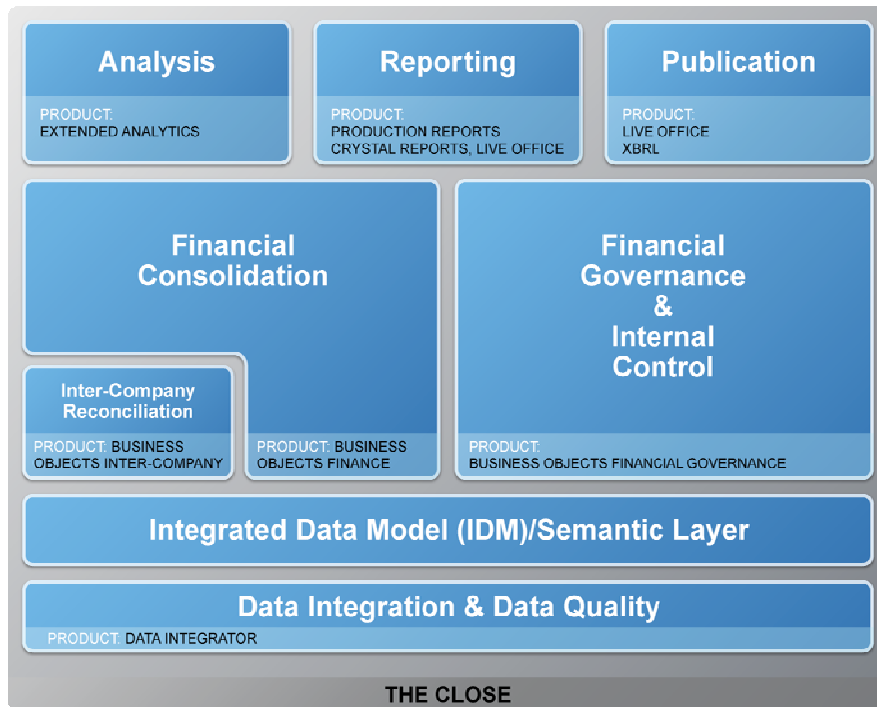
Analysis

PRODUCT:
EXTENDED ANALYTICS

Reporting

PRODUCT:
PRODUCTION REPORTS
CRYSTAL REPORTS, LIVE OFFICE

Publication

PRODUCT:
LIVE OFFICE
XBRL

Financial Consolidation

Inter-Company Reconciliation

PRODUCT: BUSINESS OBJECTS INTER-COMPANY

PRODUCT: BUSINESS OBJECTS FINANCE

Financial Governance & Internal Control

PRODUCT:
BUSINESS OBJECTS FINANCIAL GOVERNANCE

Integrated Data Model (IDM)/Semantic Layer

Data Integration & Data Quality

PRODUCT: DATA INTEGRATOR

THE CLOSE